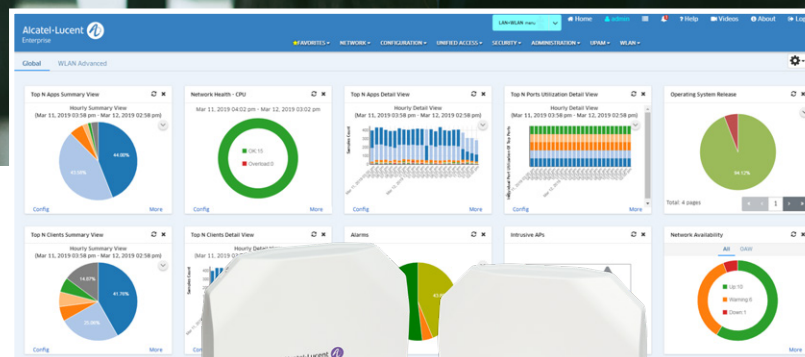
Alcatel·Lucent
Enterprise

LAN+WLAN menu

Home admin Help Videos About Lo

FAVORITES NETWORK CONFIGURATION UNIFIED ACCESS SECURITY ADMINISTRATION OPAM WLAN

Global WLAN Advanced

Top N Apps Summary View
Hourly Summary View
[Mar 11, 2019 03:58 pm - Mar 12, 2019 02:58 pm]
44.06%
43.08%
Config More

Network Health - CPU
Mar 11, 2019 04:02 pm - Mar 12, 2019 03:02 pm
OK:15
Overload:0
Config More

Top N Apps Detail View
Hourly Detail View
[Mar 11, 2019 03:58 pm - Mar 12, 2019 02:58 pm]
Config More

Top N Ports Utilization Detail View
Hourly Detail View
[Mar 11, 2019 03:58 pm - Mar 12, 2019 02:58 pm]
Config More

Operating System Release
94.12%
Total: 4 pages
1

Top N Clients Summary View
Hourly Summary View
[Mar 11, 2019 03:58 pm - Mar 12, 2019 02:58 pm]
14.57%
41.70%
26.80%
Config More

Top N Clients Detail View
Hourly Detail View
Config

Alarms

Intrusive APs

Network Availability
All OAW
Up:10
Warning:6
Down:1
More

Alcatel·Lucent